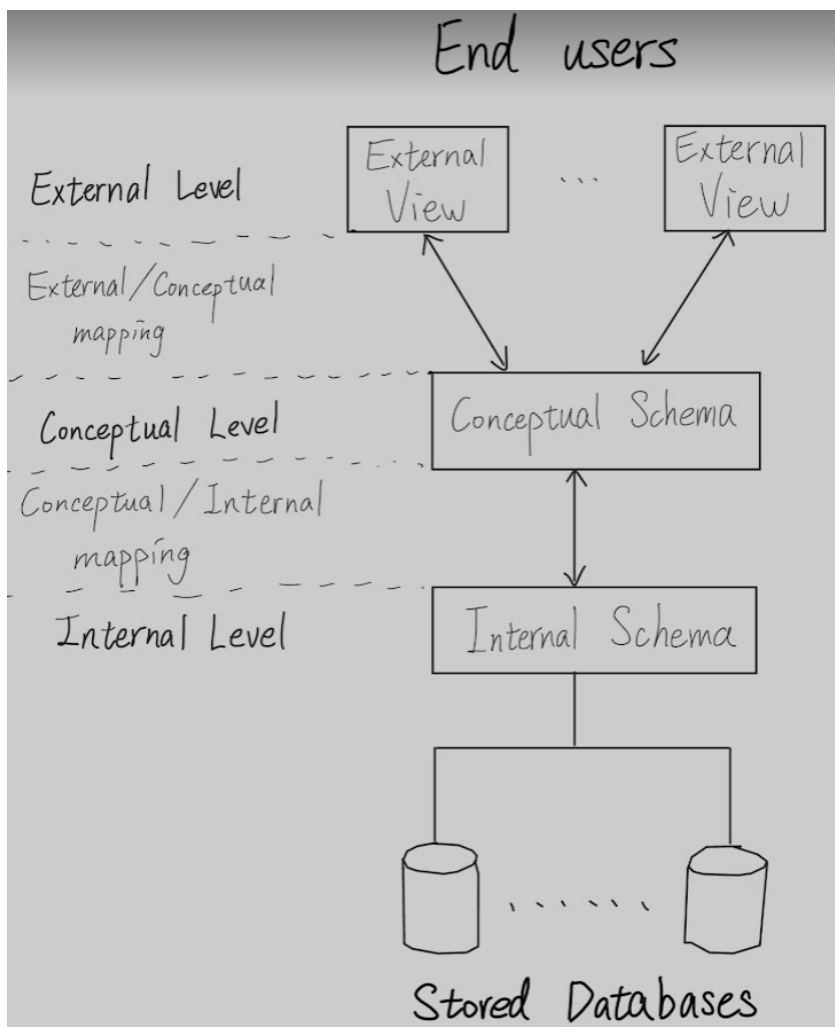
End users

External Level

External View

...

External View

External/Conceptual mapping

Conceptual Level

Conceptual Schema

Conceptual / Internal mapping

Internal Level

Internal Schema

......

Stored Databases